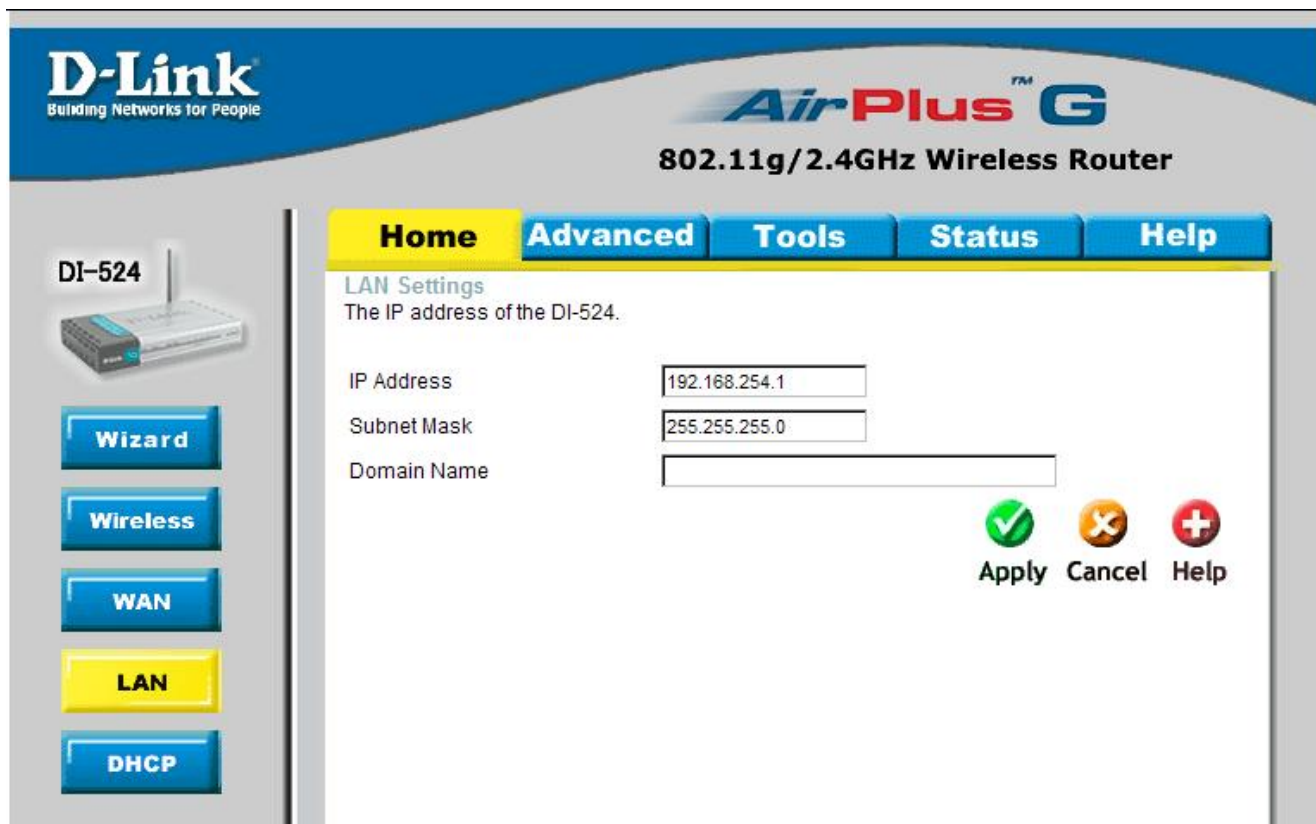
D-Link
Building Networks for People

AirPlus™ G
802.11g/2.4GHz Wireless Router

DI-524

Home Advanced Tools Status Help

Wizard
Wireless
WAN
LAN
DHCP

LAN Settings
The IP address of the DI-524.

IP Address 192.168.254.1
Subnet Mask 255.255.255.0
Domain Name

Apply Cancel Help